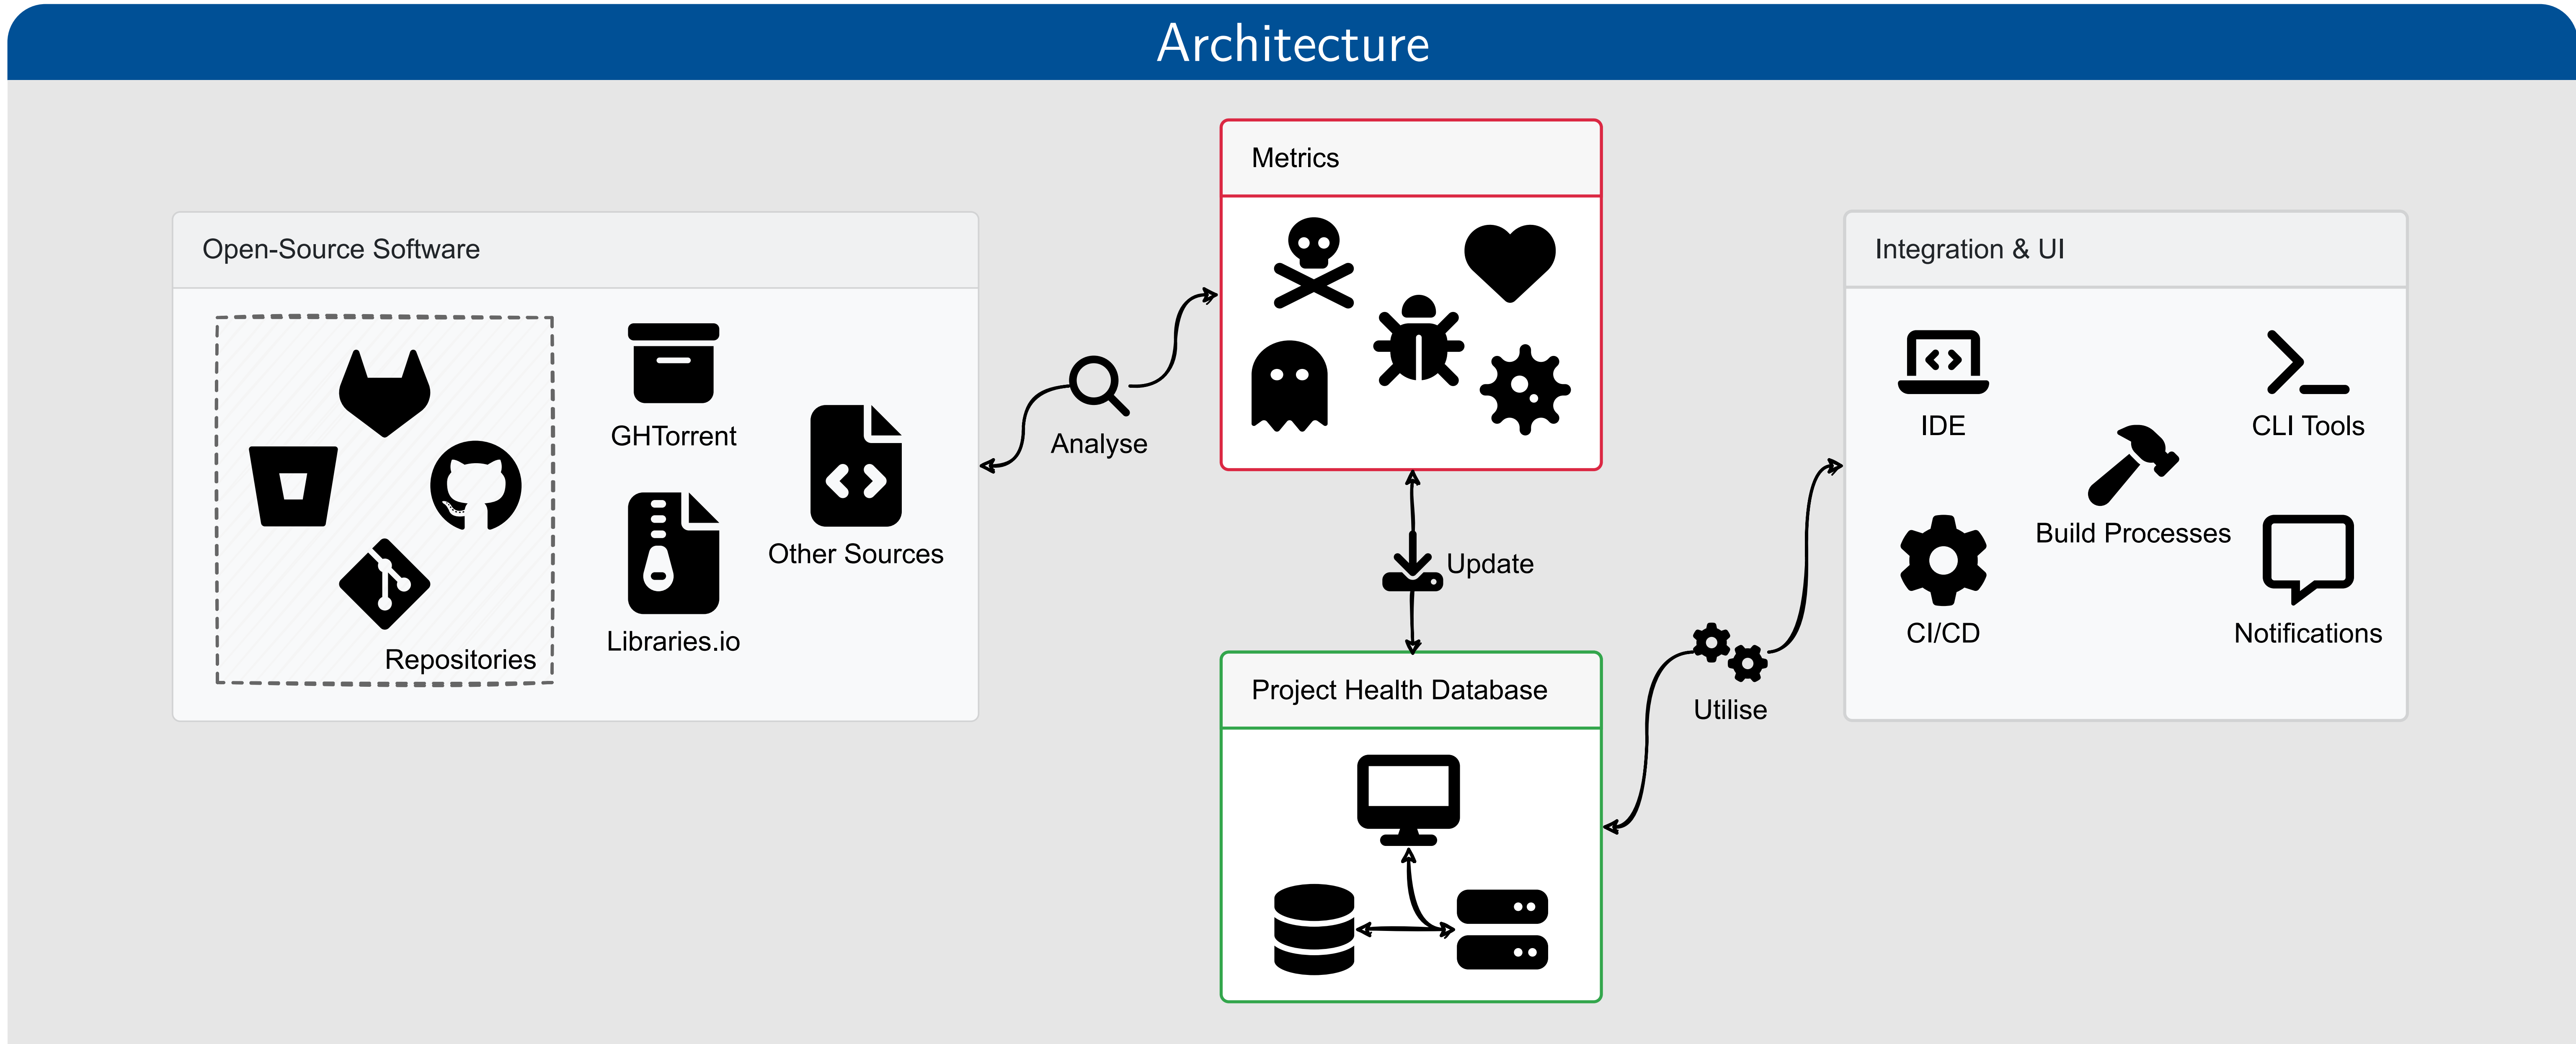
Architecture

Open-Source Software

Repositories

GHTorrent

Libraries.io

Other Sources

Analyse

Metrics

Update

Project Health Database

Utilise

Integration & UI

IDE

CLI Tools

Build Processes

CI/CD

Notifications